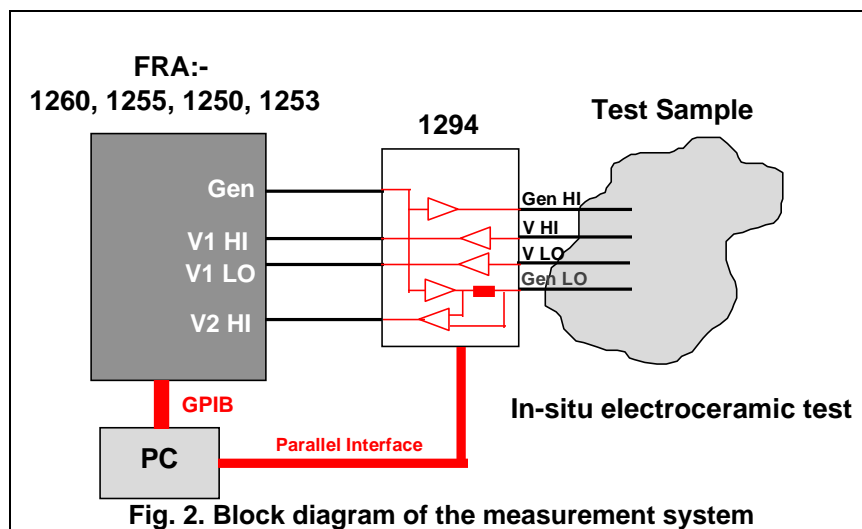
FRA:-
1260, 1255, 1250, 1253

1294

Test Sample

Gen

V1 HI

V1 LO

V2 HI

Gen HI

V HI

V LO

Gen LO

GPIB

PC

Parallel Interface

In-situ electroceramic test

Fig. 2. Block diagram of the measurement system